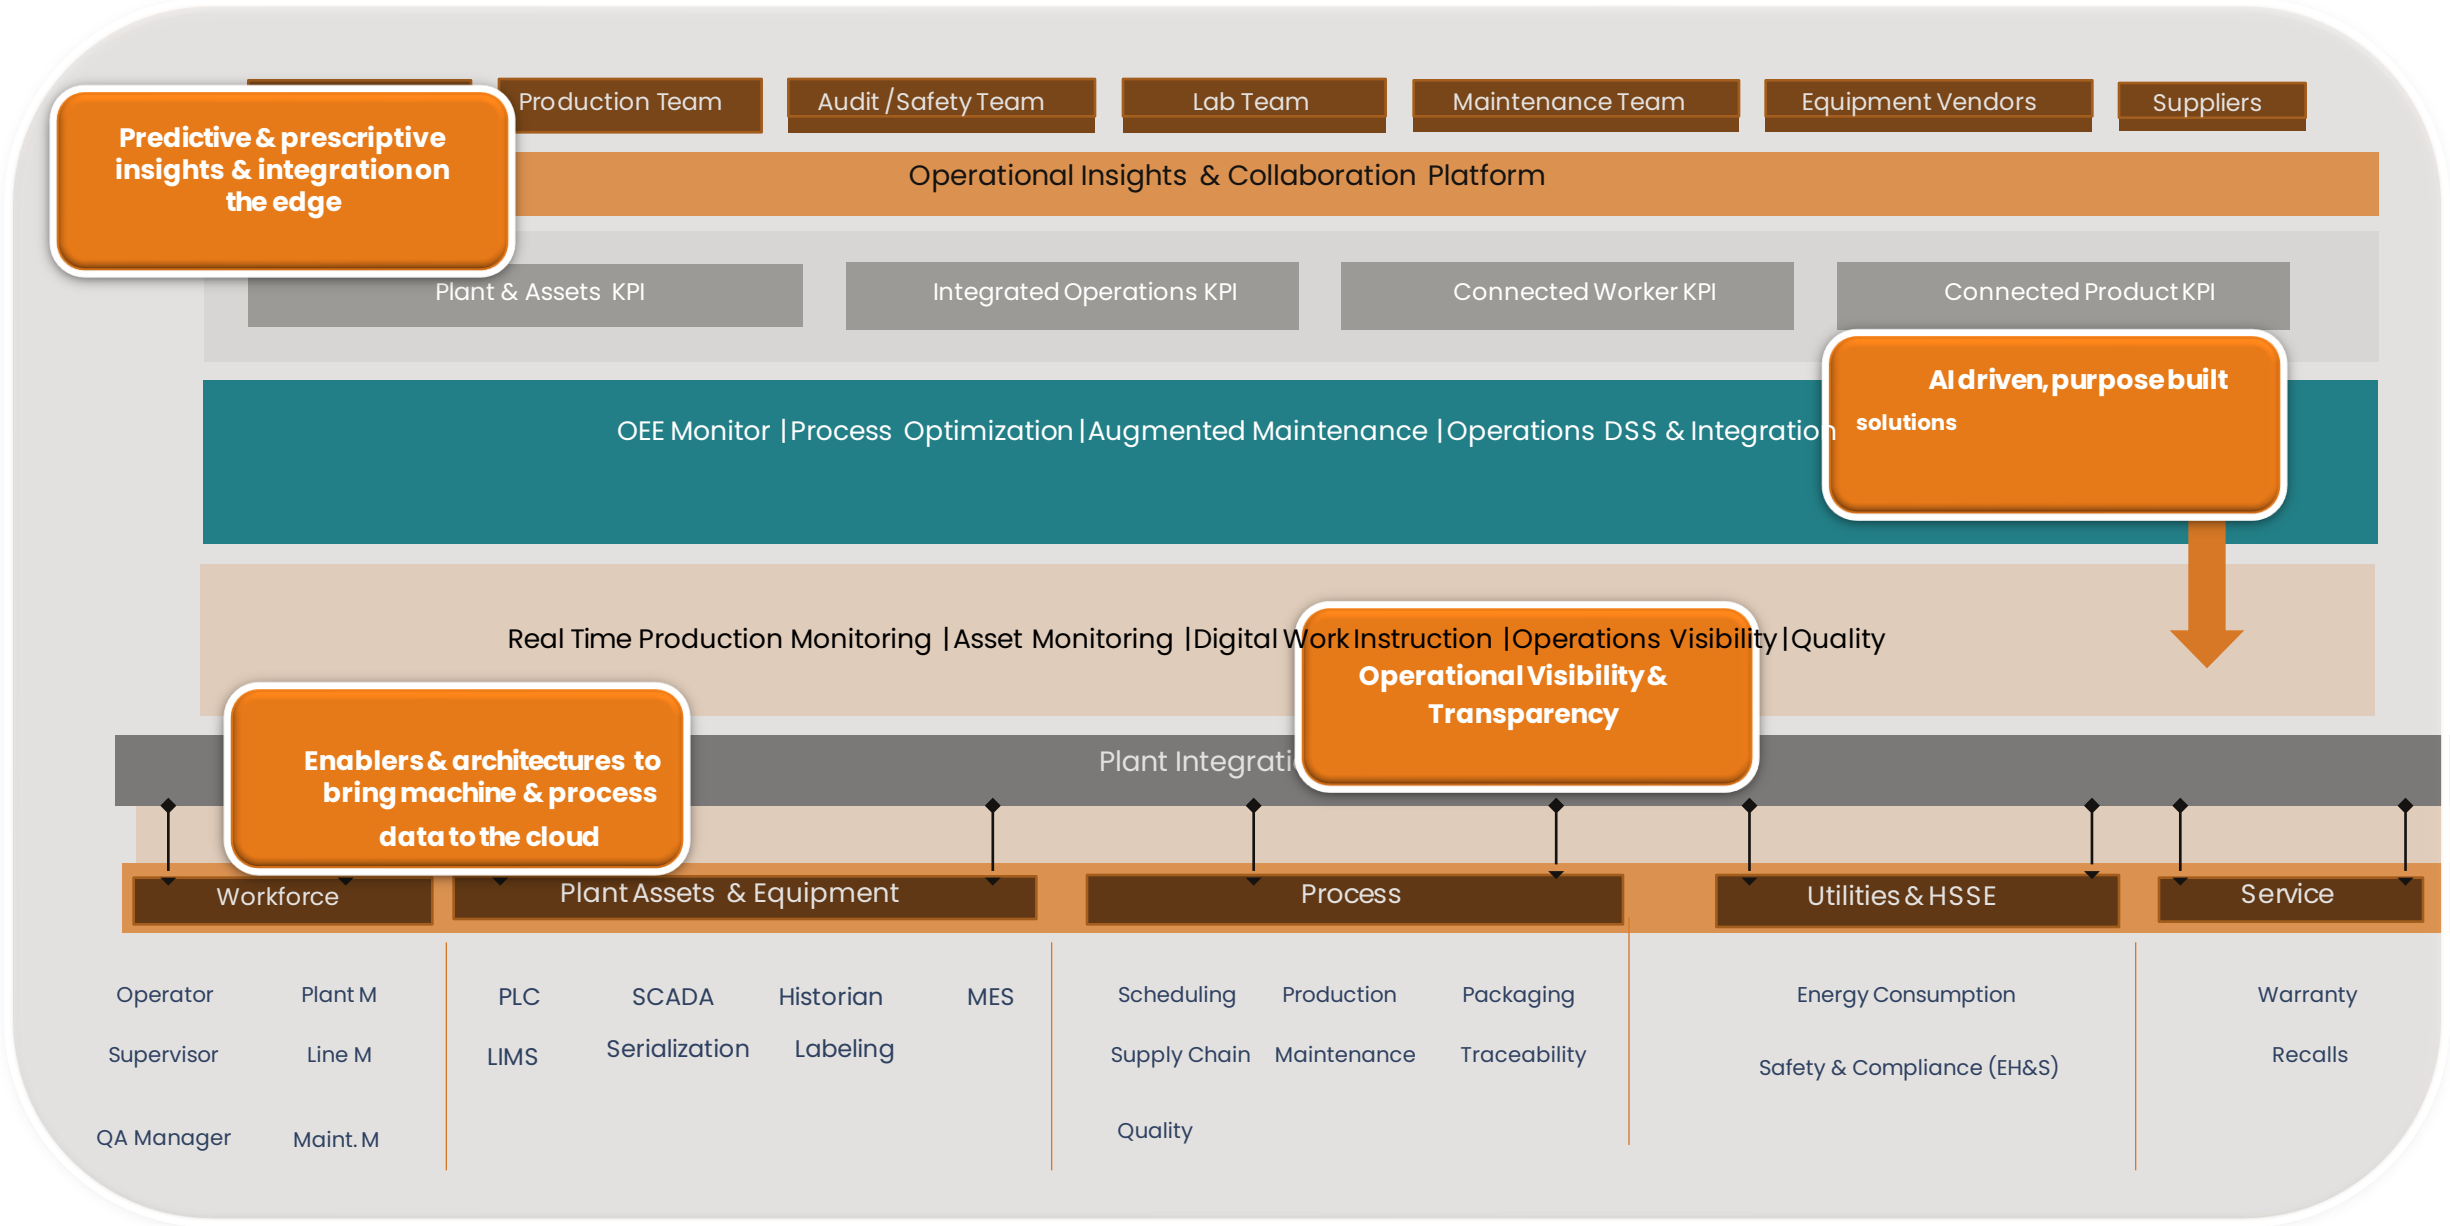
Production Team
Audit /Safety Team
Lab Team
Maintenance Team
Equipment Vendors
Suppliers

Predictive & prescriptive insights & integration on the edge

Operational Insights & Collaboration Platform

Plant & Assets KPI
Integrated Operations KPI
Connected Worker KPI
Connected Product KPI

AI driven, purpose built solutions

OEE Monitor |Process Optimization |Augmented Maintenance |Operations DSS & Integratio

Real Time Production Monitoring |Asset Monitoring |Digital Work Instruction |Operations Visibility |Quality

Operational Visibility & Transparency

Enablers & architectures to bring machine & process data to the cloud

Plant Integrati

Workforce
Plant Assets & Equipment
Process
Utilities & HSSE
Service

Operator
Plant M
Supervisor
Line M
QA Manager
Maint. M

PLC
SCADA
Historian
MES
LIMS
Serialization
Labeling

Scheduling
Production
Packaging
Supply Chain
Maintenance
Traceability
Quality

Energy Consumption
Safety & Compliance (EH&S)

Warranty
Recalls